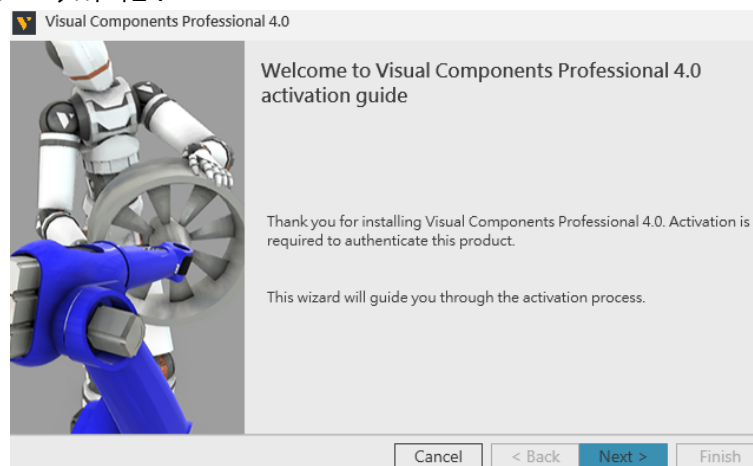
Visual Components Professional 4.0

Welcome to Visual Components Professional 4.0 activation guide

Thank you for installing Visual Components Professional 4.0. Activation is required to authenticate this product.

This wizard will guide you through the activation process.

Cancel
< Back
Next >
Finish